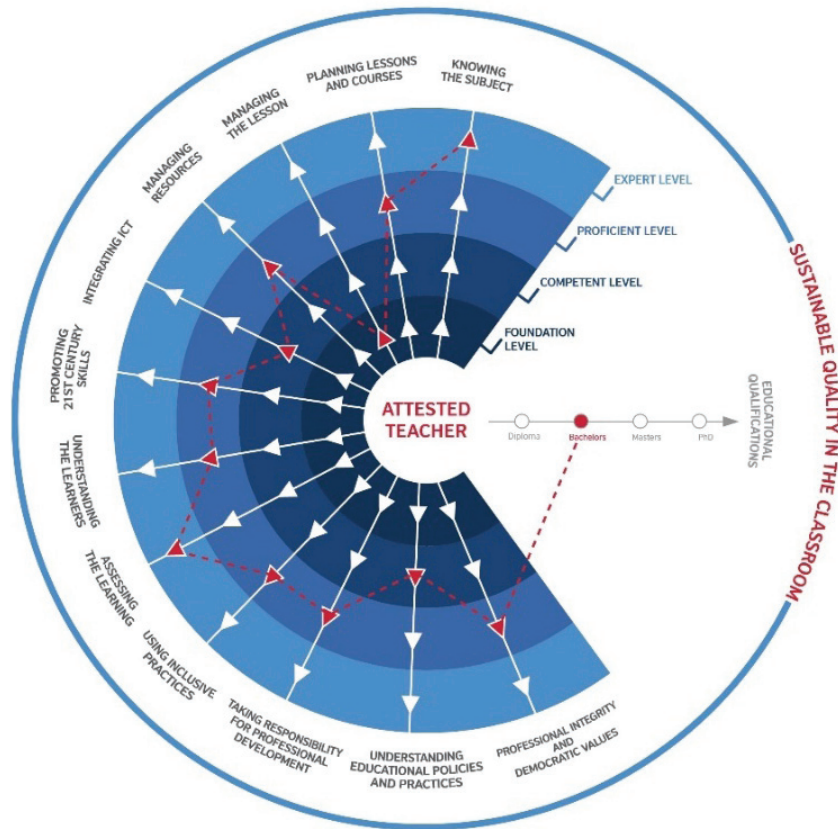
PLANNING LESSONS AND COURSES

KNOWING THE SUBJECT

MANAGING THE LESSON

MANAGING RESOURCES

INTEGRATING ICT

PROMOTING 21ST CENTURY SKILLS

UNDERSTANDING THE LEARNERS

ASSESSING THE LEARNING

USING INCLUSIVE PRACTICES

TAKING RESPONSIBILITY FOR PROFESSIONAL DEVELOPMENT

UNDERSTANDING EDUCATIONAL POLICIES AND PRACTICES

PROFESSIONAL INTEGRITY AND DEMOCRATIC VALUES

EXPERT LEVEL

PROFICIENT LEVEL

COMPETENT LEVEL

FOUNDATION LEVEL

ATTESTED TEACHER

Diploma

Bachelors

Masters

PhD

EDUCATIONAL QUALIFICATIONS

SUSTAINABLE QUALITY IN THE CLASSROOM